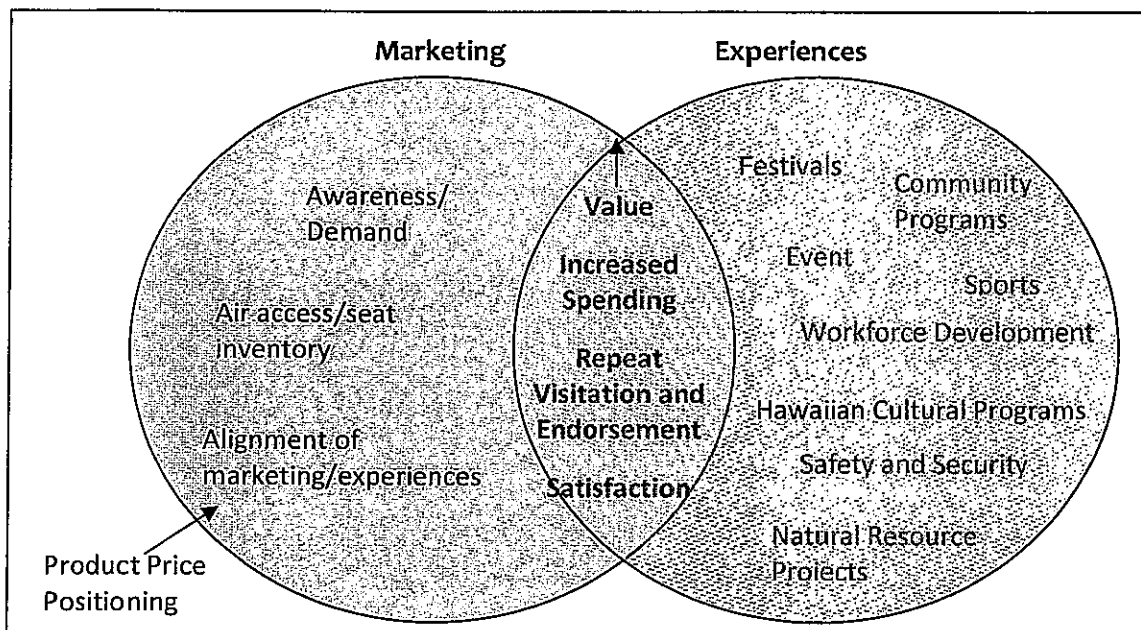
Marketing

Experiences

Awareness/ Demand

Air access/seat inventory

Alignment of marketing/experiences

Value

Increased Spending

Repeat Visitation and Endorsement

Satisfaction

Festivals

Community Programs

Event

Sports

Workforce Development

Hawaiian Cultural Programs

Safety and Security

Natural Resource Projects

Product Price Positioning